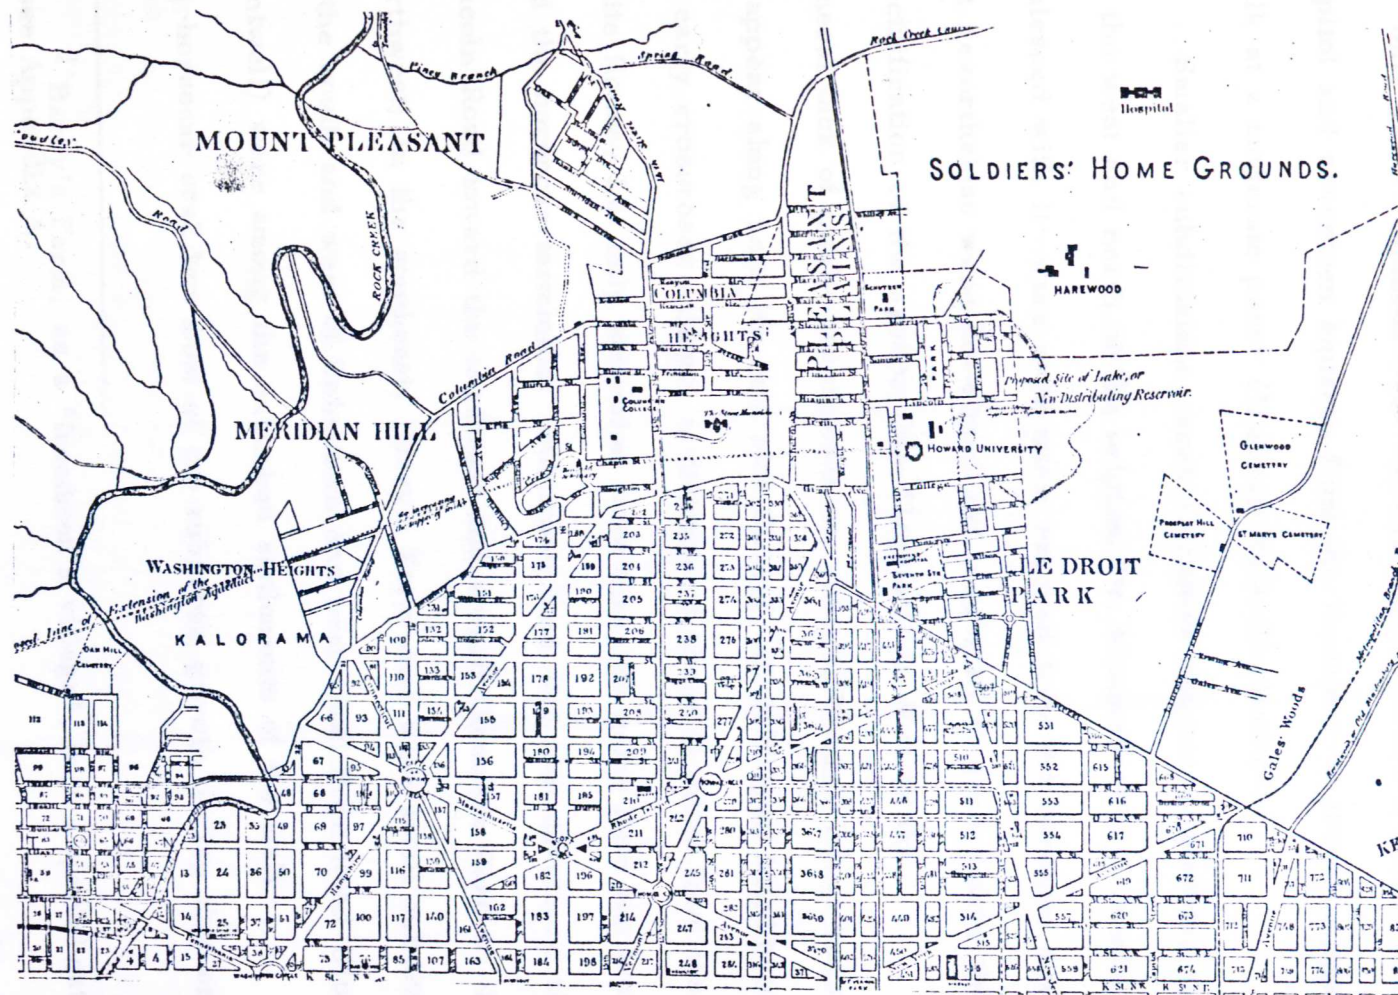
Rock Creek Church Road

Spring Road

Piney Branch

Hospital

MOUNT PLEASANT

SOLDIERS' HOME GROUNDS.

Road

ROCK CREEK

COLUMBIA

HEIGHTS

HAREWOOD

Columbia Road

Proposed Site of Lake, or New Distributing Reservoir.

MERIDIAN HILL

Columbian College

HOWARD UNIVERSITY

GLENWOOD CEMETERY

PROSPECT HILL CEMETERY

ST MARY'S CEMETERY

WASHINGTON HEIGHTS

Line of Extension of the Washington Aqueduct

LE DROIT PARK

KALORAMA

OAK HILL CEMETERY

Gales' Woods

Massachusetts

Rhode Island

New Hampshire

K St N

203

235

201

236

205

274

238

276

192

178

153

152

156

155

136

67

68

69

70

93

97

99

100

117

140

162

183

197

214

247

248

184

198

107

85

72

73

13

14

15

24

25

36

37

49

50

51

4

110

111

116

158

159

180

181

182

196

211

212

245

261

280

361

362

363

364

365

366

367

368

440

447

448

449

450

510

511

512

513

514

515

516

551

552

553

554

555

556

557

558

559

615

616

617

620

621

623

624

672

673

674

710

711

713

772

773

774

KR